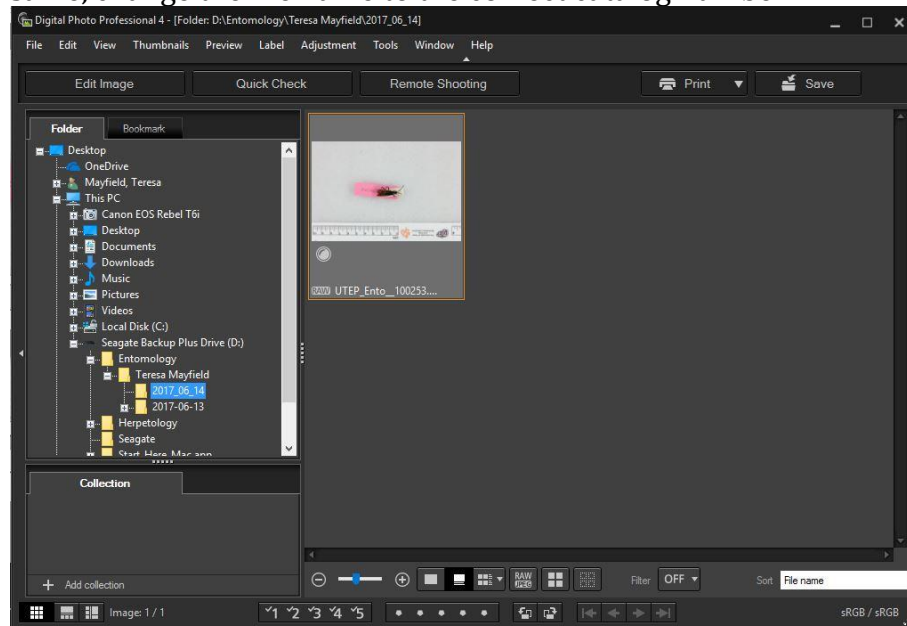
Digital Photo Professional 4 - [Folder: D:\Entomology\Teresa Mayfield\2017_06_14]

File Edit View Thumbnails Preview Label Adjustment Tools Window Help

Edit Image Quick Check Remote Shooting Print Save

Folder Bookmark

Desktop
OneDrive
Mayfield, Teresa
This PC
Canon EOS Rebel T6i
Desktop
Documents
Downloads
Music
Pictures
Videos
Local Disk (C:)
Seagate Backup Plus Drive (D:)
Entomology
Teresa Mayfield
2017_06_14
2017-06-13
Herpetology
Seagate
Start_Here_Mac.app

Collection

+ Add collection

RAW UTEP_Ento__100253....

Filter OFF Sort File name

Image: 1 / 1

sRGB / sRGB